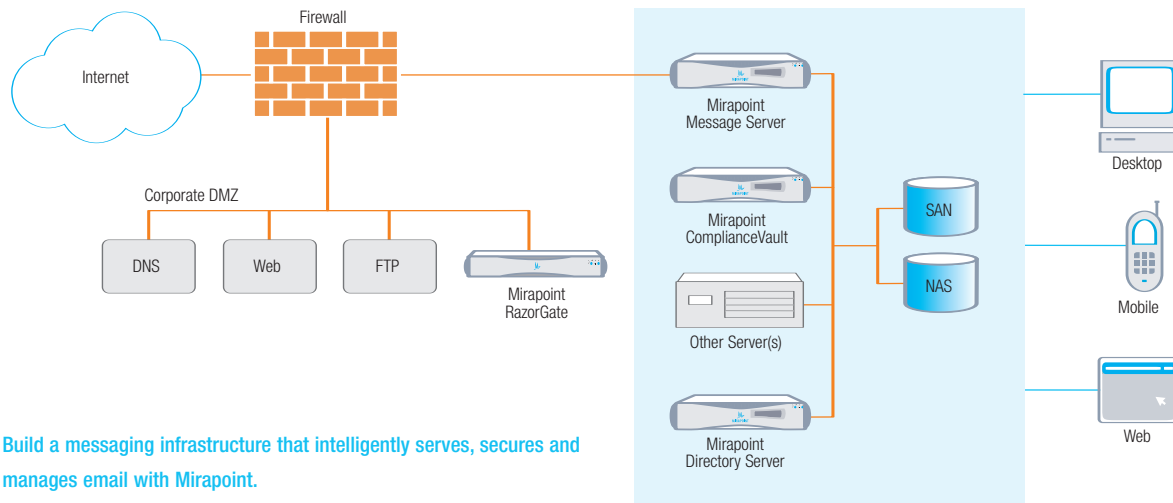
Firewall

Internet

Corporate DMZ

DNS

Web

FTP

Mirapoint RazorGate

Mirapoint Message Server

Mirapoint ComplianceVault

Other Server(s)

Mirapoint Directory Server

SAN

NAS

Desktop

Mobile

Web

Build a messaging infrastructure that intelligently serves, secures and manages email with Mirapoint.